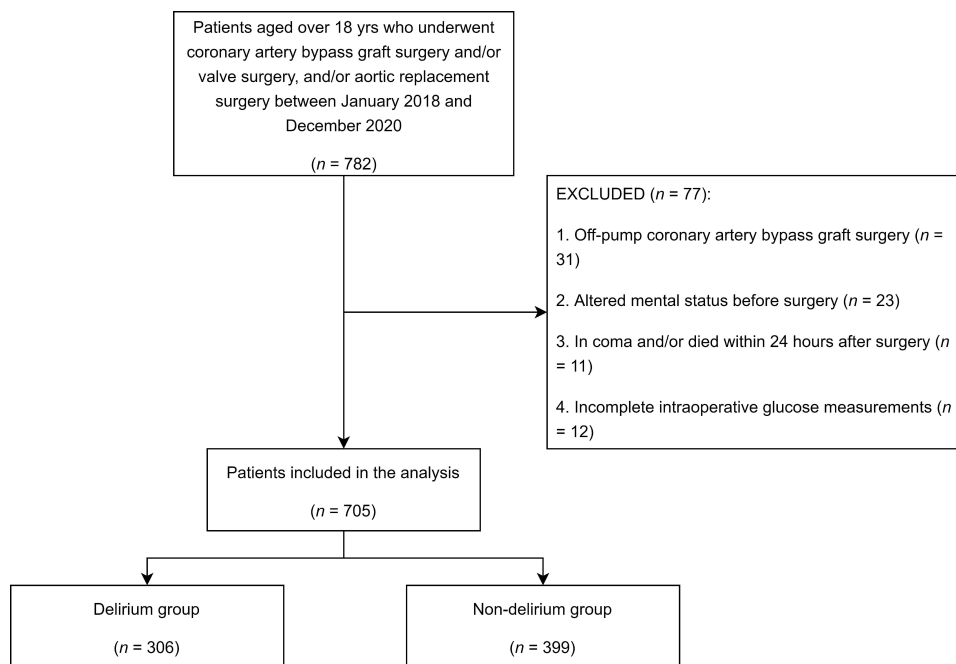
Patients aged over 18 yrs who underwent coronary artery bypass graft surgery and/or valve surgery, and/or aortic replacement surgery between January 2018 and December 2020

($n$ = 782)

EXCLUDED ($n$ = 77):

1. Off-pump coronary artery bypass graft surgery ($n$ = 31)

2. Altered mental status before surgery ($n$ = 23)

3. In coma and/or died within 24 hours after surgery ($n$ = 11)

4. Incomplete intraoperative glucose measurements ($n$ = 12)

Patients included in the analysis

($n$ = 705)

Delirium group

($n$ = 306)

Non-delirium group

($n$ = 399)